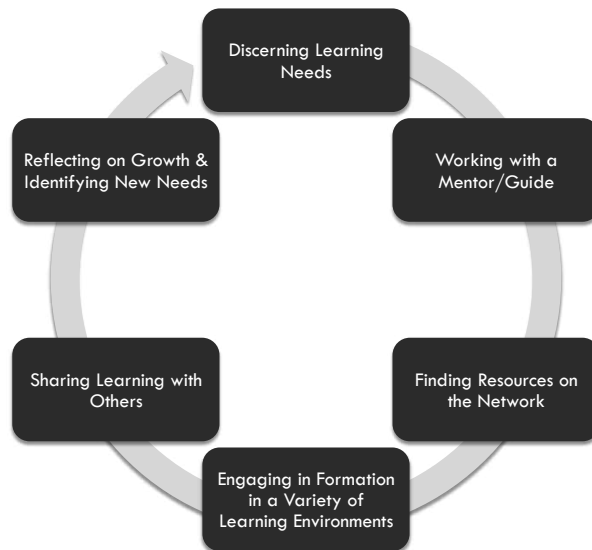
Discerning Learning Needs

Working with a Mentor/Guide

Finding Resources on the Network

Engaging in Formation in a Variety of Learning Environments

Sharing Learning with Others

Reflecting on Growth & Identifying New Needs